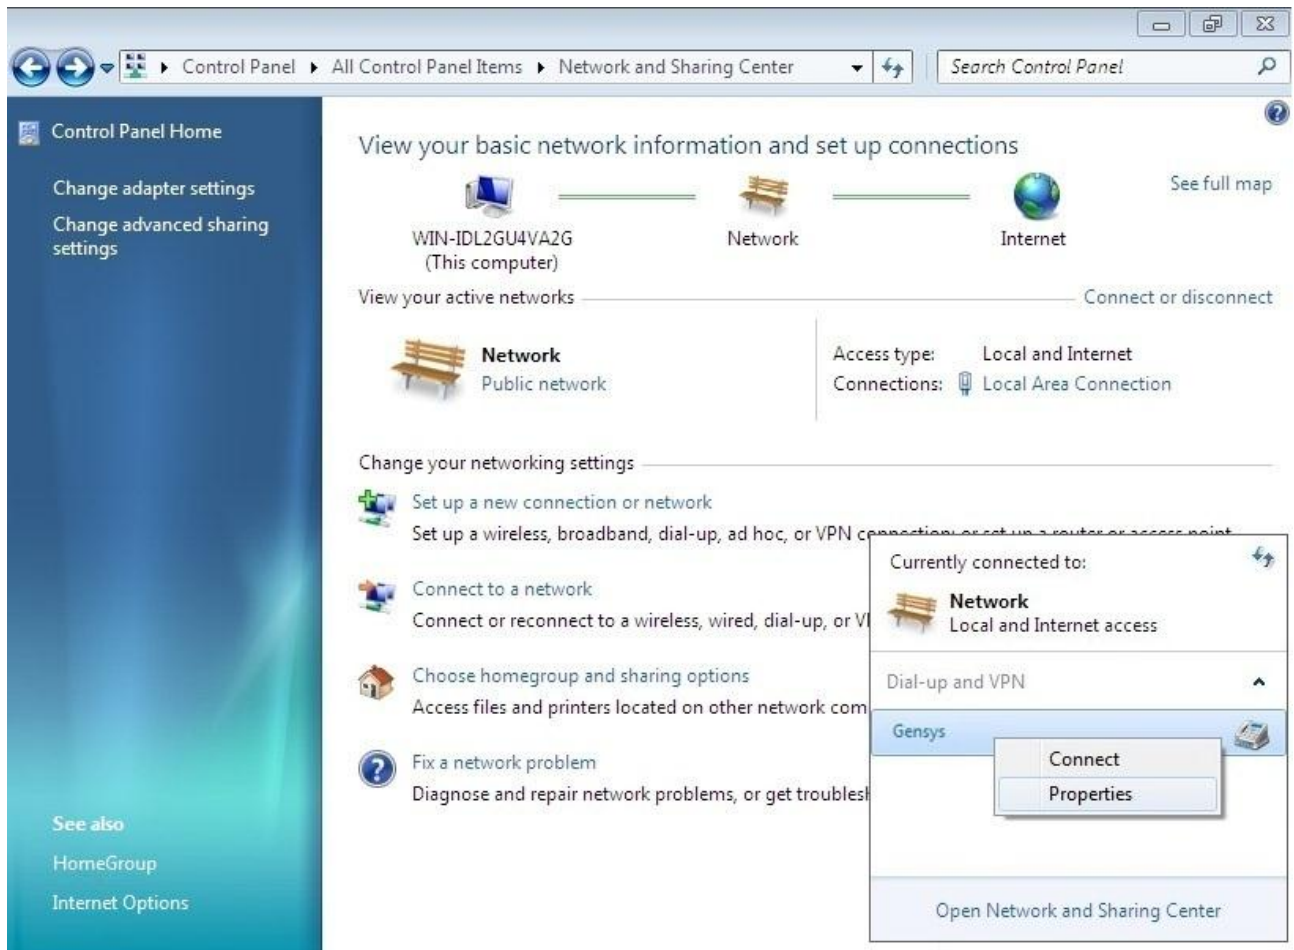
Control Panel ▸ All Control Panel Items ▸ Network and Sharing Center

Search Control Panel

Control Panel Home

Change adapter settings

Change advanced sharing settings

View your basic network information and set up connections

See full map

WIN-IDL2GU4VA2G
(This computer)

Network

Internet

View your active networks

Connect or disconnect

Network
Public network

Access type: Local and Internet
Connections: Local Area Connection

Change your networking settings

Set up a new connection or network
Set up a wireless, broadband, dial-up, ad hoc, or VPN c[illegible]

Connect to a network
Connect or reconnect to a wireless, wired, dial-up, or V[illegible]

Choose homegroup and sharing options
Access files and printers located on other network com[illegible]

Fix a network problem
Diagnose and repair network problems, or get troublesh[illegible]

Currently connected to:

Network
Local and Internet access

Dial-up and VPN

Gensys

Connect

Properties

Open Network and Sharing Center

See also

HomeGroup

Internet Options